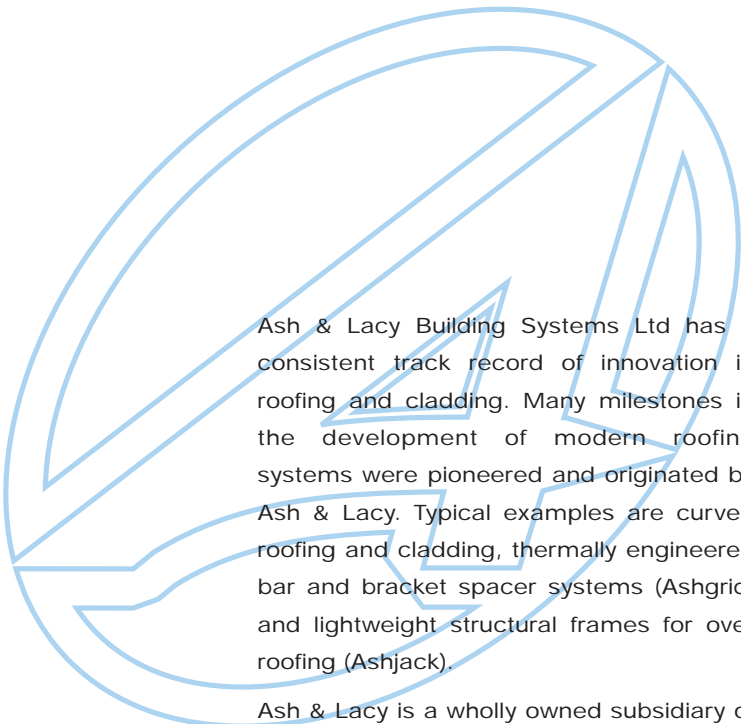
Ash & Lacy Building Systems Ltd has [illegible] consistent track record of innovation i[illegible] roofing and cladding. Many milestones i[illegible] the development of modern roofin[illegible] systems were pioneered and originated b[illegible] Ash & Lacy. Typical examples are curve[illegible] roofing and cladding, thermally engineere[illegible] bar and bracket spacer systems (Ashgri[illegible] and lightweight structural frames for ove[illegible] roofing (Ashjack).

Ash & Lacy is a wholly owned subsidiary o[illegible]